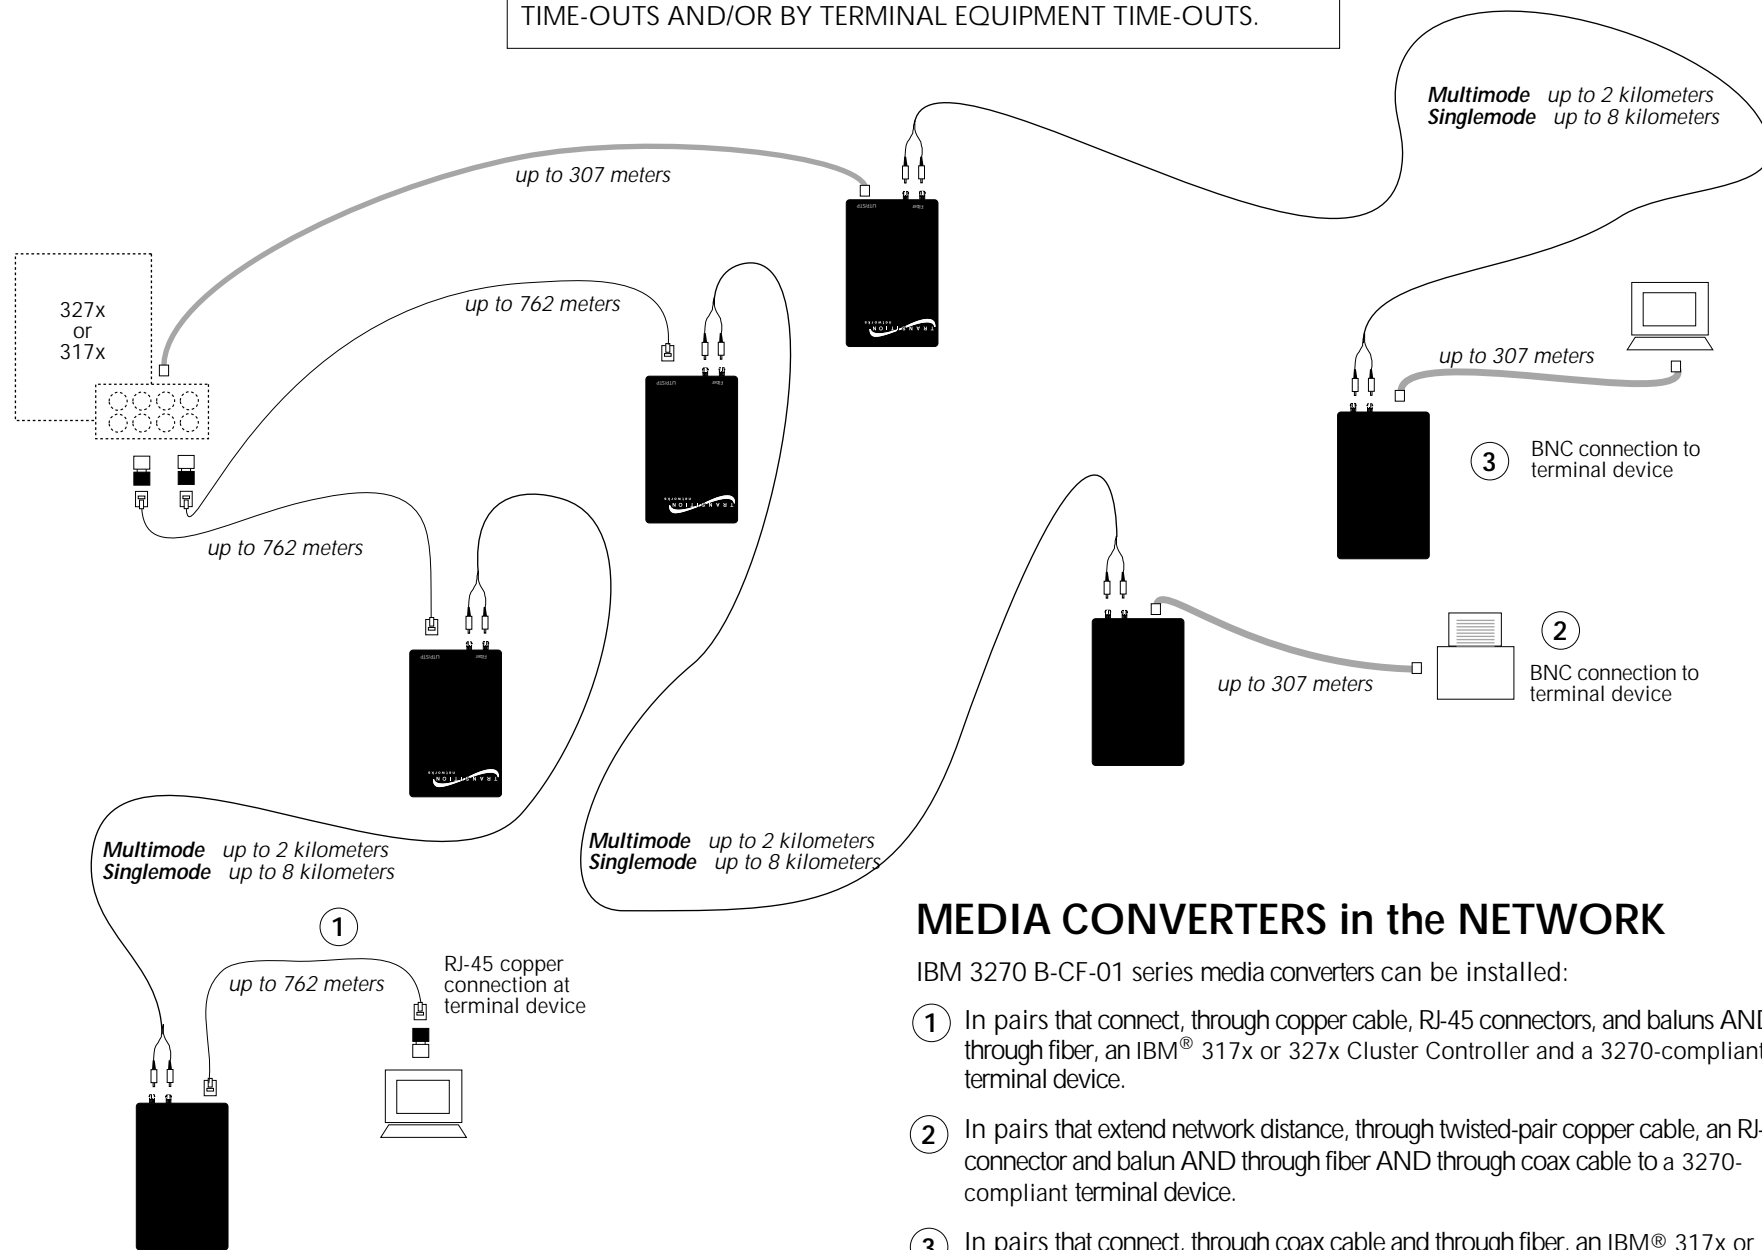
TIME-OUTS AND/OR BY TERMINAL EQUIPMENT TIME-OUTS.

Multimode up to 2 kilometers
Singlemode up to 8 kilometers

up to 307 meters

327x or 317x

up to 762 meters

up to 307 meters

3 BNC connection to terminal device

up to 762 meters

2 BNC connection to terminal device

up to 307 meters

Multimode up to 2 kilometers
Singlemode up to 8 kilometers

Multimode up to 2 kilometers
Singlemode up to 8 kilometers

1

up to 762 meters

RJ-45 copper connection at terminal device

MEDIA CONVERTERS in the NETWORK

IBM 3270 B-CF-01 series media converters can be installed:

1 In pairs that connect, through copper cable, RJ-45 connectors, and baluns AND through fiber, an IBM® 317x or 327x Cluster Controller and a 3270-compliant terminal device.

2 In pairs that extend network distance, through twisted-pair copper cable, an RJ- connector and balun AND through fiber AND through coax cable to a 3270-compliant terminal device.

3 In pairs that connect, through coax cable and through fiber, an IBM® 317x or